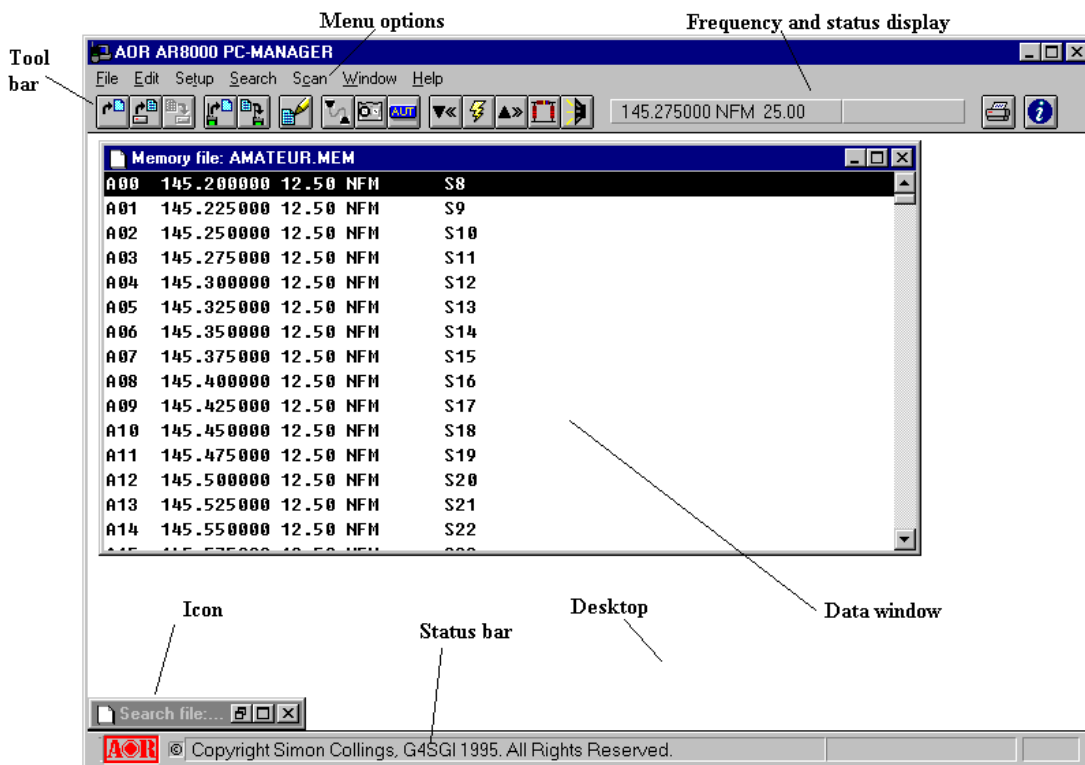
Menu options

Frequency and status display

Tool bar

AOR AR8000 PC-MANAGER

File Edit Setup Search Scan Window Help

AUT

145.275000 NFM 25.00

Memory file: AMATEUR.MEM

A00 145.200000 12.50 NFM S8
A01 145.225000 12.50 NFM S9
A02 145.250000 12.50 NFM S10
A03 145.275000 12.50 NFM S11
A04 145.300000 12.50 NFM S12
A05 145.325000 12.50 NFM S13
A06 145.350000 12.50 NFM S14
A07 145.375000 12.50 NFM S15
A08 145.400000 12.50 NFM S16
A09 145.425000 12.50 NFM S17
A10 145.450000 12.50 NFM S18
A11 145.475000 12.50 NFM S19
A12 145.500000 12.50 NFM S20
A13 145.525000 12.50 NFM S21
A14 145.550000 12.50 NFM S22
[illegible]

Icon

Desktop

Status bar

Data window

Search file:...

AOR © Copyright Simon Collings, G4SGI 1995. All Rights Reserved.